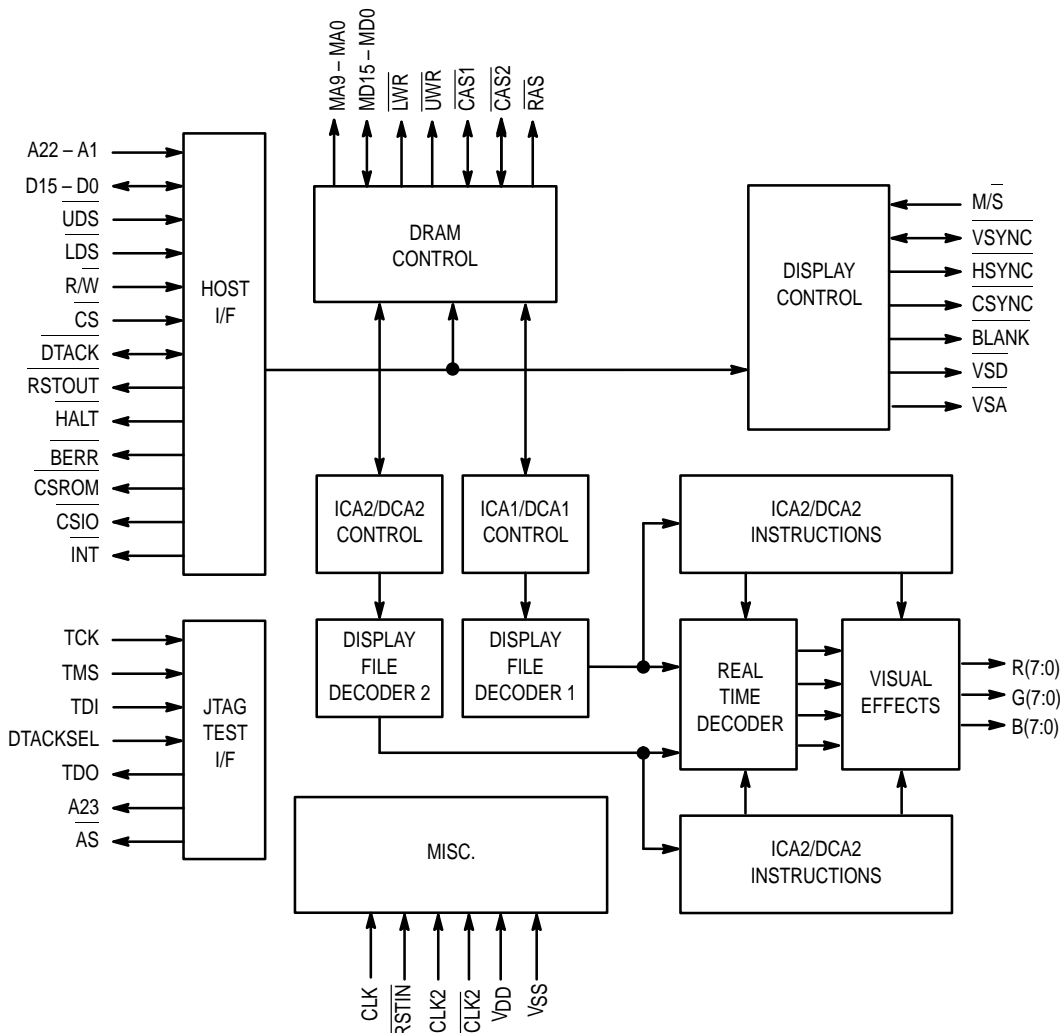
MA9 – MA0
MD15 – MD0
$\overline{LWR}$
$\overline{UWR}$
$\overline{CAS1}$
$\overline{CAS2}$
$\overline{RAS}$

A22 – A1
D15 – D0
$\overline{UDS}$
$\overline{LDS}$
$R/\overline{W}$
$\overline{CS}$
$\overline{DTACK}$
$\overline{RSTOUT}$
$\overline{HALT}$
$\overline{BERR}$
$\overline{CSROM}$
$\overline{CSIO}$
$\overline{INT}$

HOST I/F

DRAM CONTROL

DISPLAY CONTROL

$M/\overline{S}$
$\overline{VSYNC}$
$\overline{HSYNC}$
$\overline{CSYNC}$
$\overline{BLANK}$
$\overline{VSD}$
VSA

ICA2/DCA2 CONTROL

ICA1/DCA1 CONTROL

ICA2/DCA2 INSTRUCTIONS

TCK
TMS
TDI
DTACKSEL
TDO
$\overline{A23}$
$\overline{AS}$

JTAG TEST I/F

DISPLAY FILE DECODER 2

DISPLAY FILE DECODER 1

REAL TIME DECODER

VISUAL EFFECTS

R(7:0)
G(7:0)
B(7:0)

MISC.

ICA2/DCA2 INSTRUCTIONS

CLK
$\overline{RSTIN}$
CLK2
$\overline{CLK2}$
$V_{DD}$
$V_{SS}$